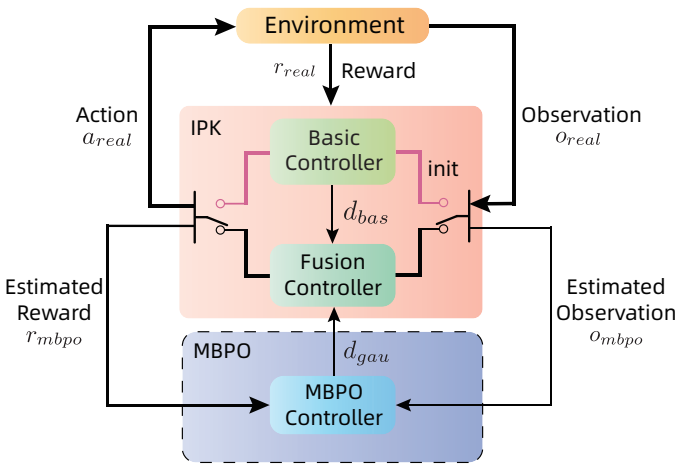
Environment

$r_{real}$ Reward

Action
$a_{real}$

Observation
$o_{real}$

IPK

Basic Controller

init

$d_{bas}$

Fusion Controller

Estimated Reward
$r_{mbpo}$

Estimated Observation
$o_{mbpo}$

MBPO

$d_{gau}$

MBPO Controller